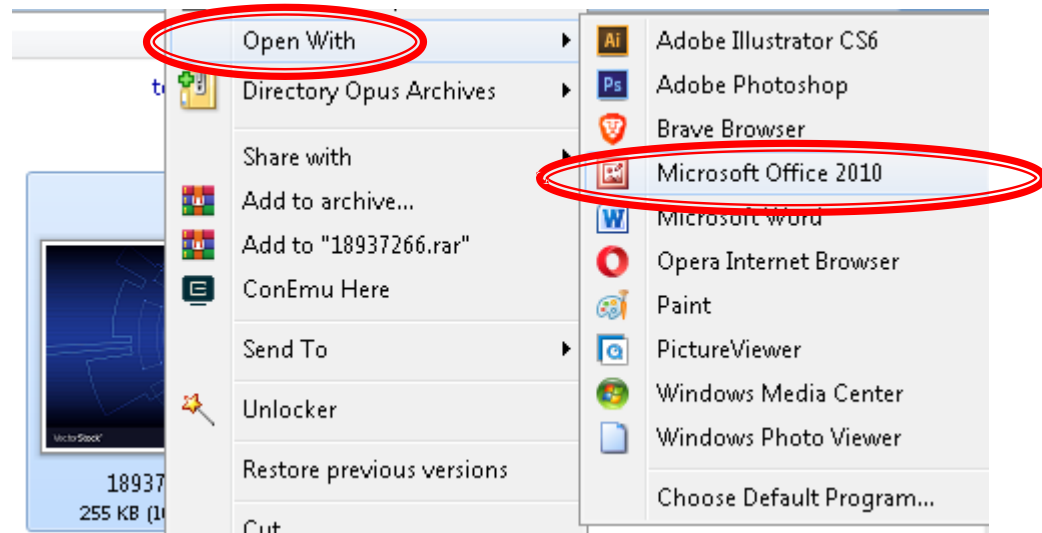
te

VectorStock

18937
255 KB (1

Open With
Directory Opus Archives
Share with
Add to archive...
Add to "18937266.rar"
ConEmu Here
Send To
Unlocker
Restore previous versions
Cut

Ai
Adobe Illustrator CS6
Ps
Adobe Photoshop
Brave Browser
Microsoft Office 2010
W
Microsoft Word
Opera Internet Browser
Paint
PictureViewer
Windows Media Center
Windows Photo Viewer
Choose Default Program...